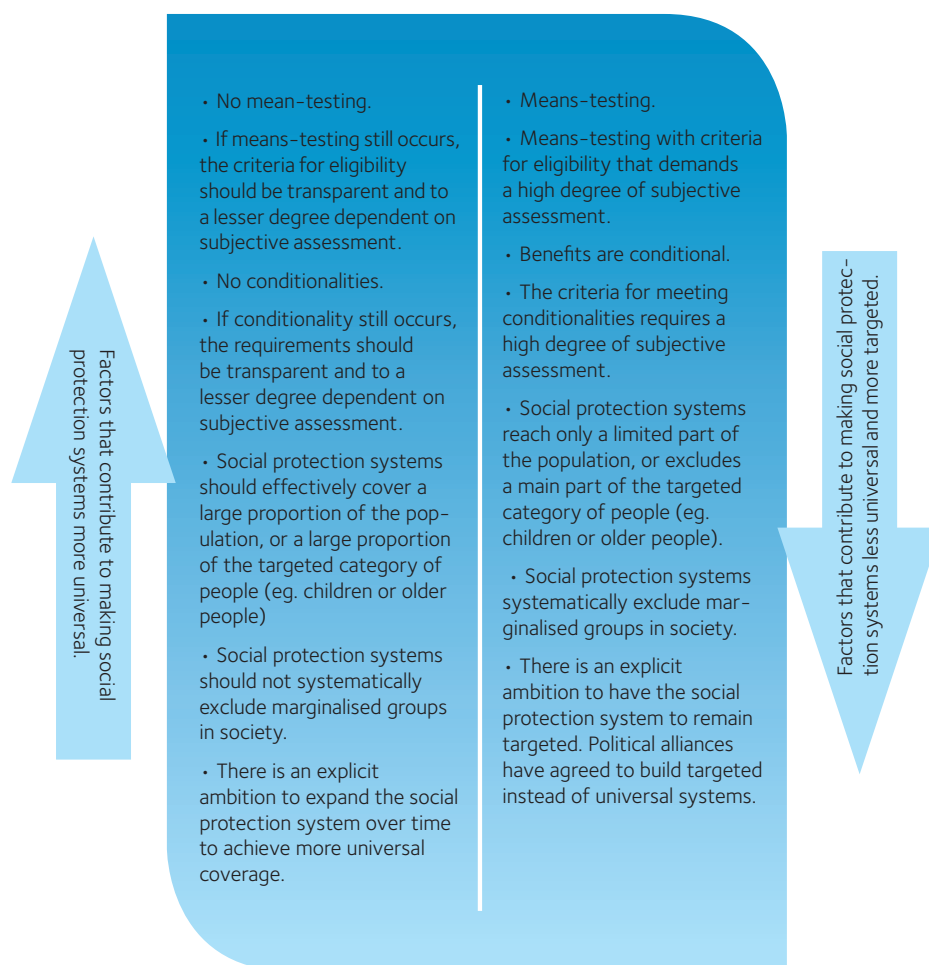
Factors that contribute to making social protection systems more universal.

• No mean-testing.

• If means-testing still occurs, the criteria for eligibility should be transparent and to a lesser degree dependent on subjective assessment.

• No conditionalities.

• If conditionality still occurs, the requirements should be transparent and to a lesser degree dependent on subjective assessment.

• Social protection systems should effectively cover a large proportion of the population, or a large proportion of the targeted category of people (eg. children or older people)

• Social protection systems should not systematically exclude marginalised groups in society.

• There is an explicit ambition to expand the social protection system over time to achieve more universal coverage.

• Means-testing.

• Means-testing with criteria for eligibility that demands a high degree of subjective assessment.

• Benefits are conditional.

• The criteria for meeting conditionalities requires a high degree of subjective assessment.

• Social protection systems reach only a limited part of the population, or excludes a main part of the targeted category of people (eg. children or older people).

• Social protection systems systematically exclude marginalised groups in society.

• There is an explicit ambition to have the social protection system to remain targeted. Political alliances have agreed to build targeted instead of universal systems.

Factors that contribute to making social protection systems less universal and more targeted.